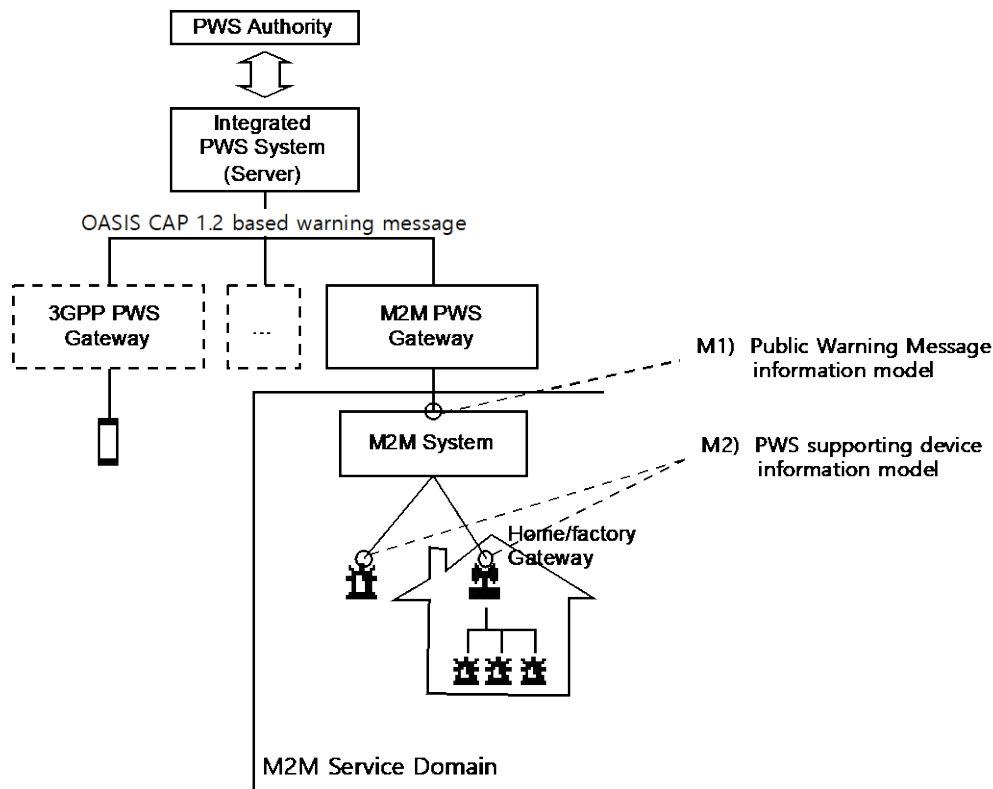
PWS Authority

Integrated PWS System (Server)

OASIS CAP 1.2 based warning message

3GPP PWS Gateway

...

M2M PWS Gateway

M1) Public Warning Message information model

M2M System

M2) PWS supporting device information model

Home/factory Gateway

M2M Service Domain